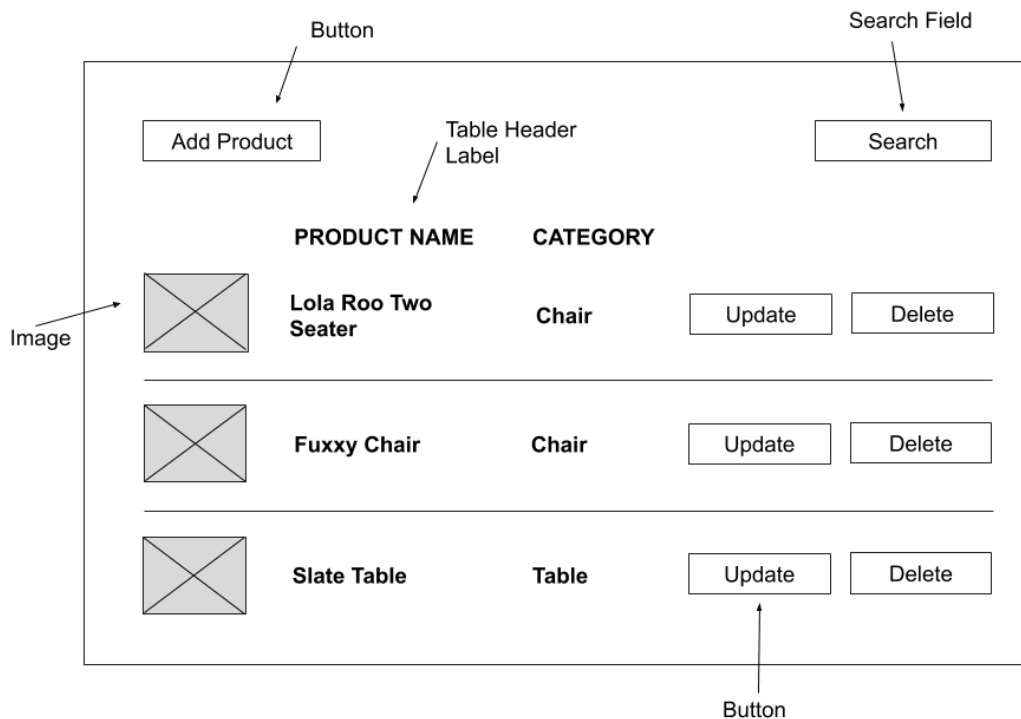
Button

Search Field

Add Product

Table Header Label

Search

PRODUCT NAME

CATEGORY

Image

Lola Roo Two Seater

Chair

Update

Delete

Fuxxy Chair

Chair

Update

Delete

Slate Table

Table

Update

Delete

Button